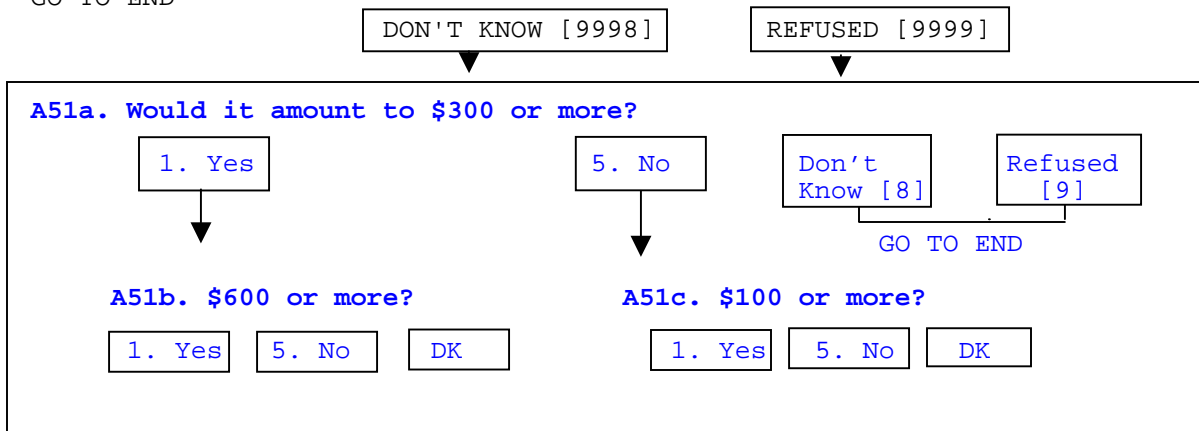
GO TO END

DON'T KNOW [9998]

REFUSED [9999]

A51a. Would it amount to $300 or more?

1. Yes

5. No

Don't Know [8]

Refused [9]

GO TO END

A51b. $600 or more?

1. Yes

5. No

DK

A51c. $100 or more?

1. Yes

5. No

DK